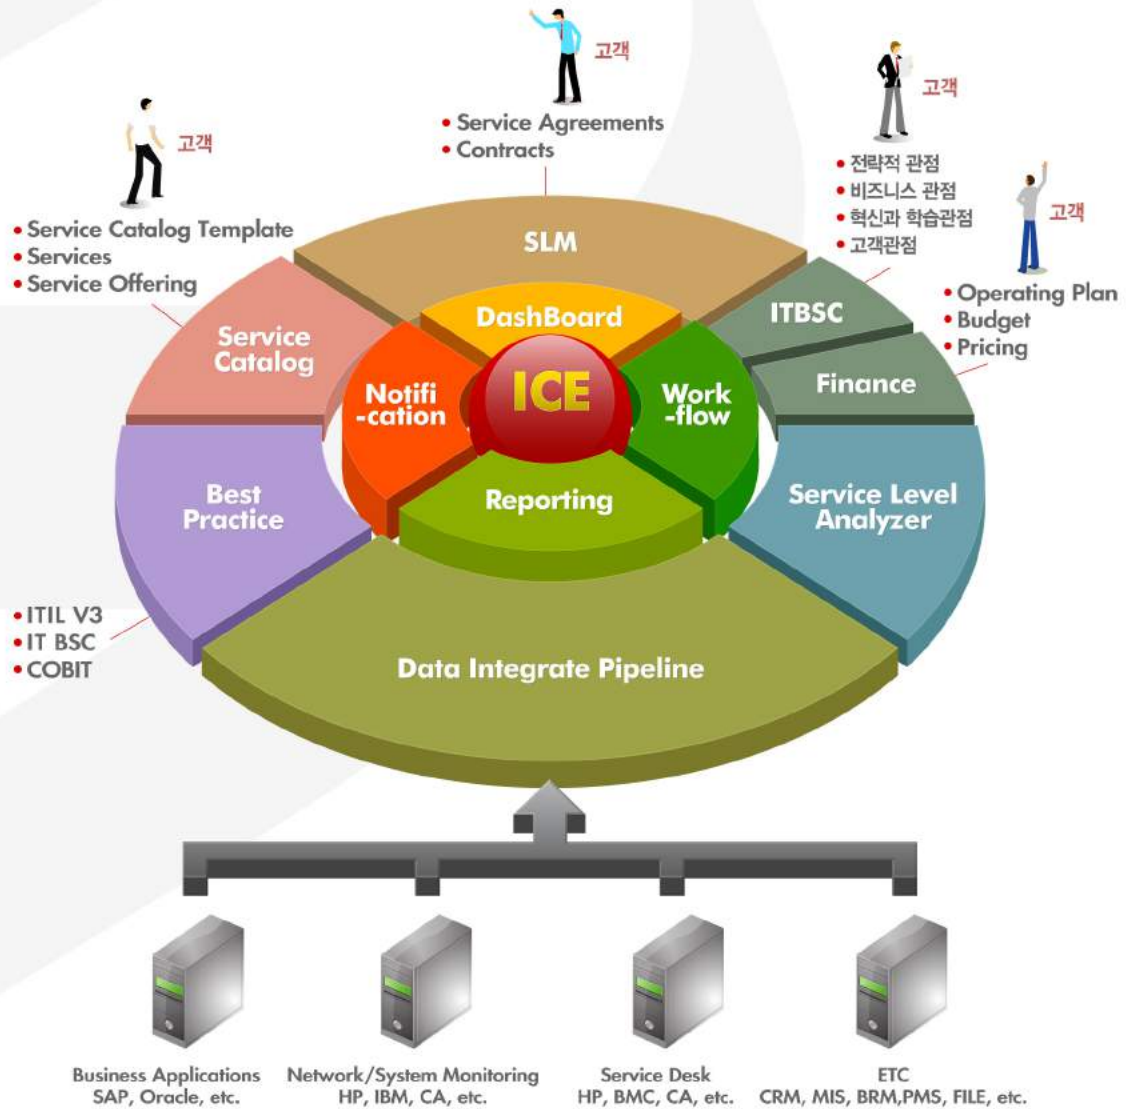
고객

• Service Agreements
• Contracts

고객

• 전략적 관점
• 비즈니스 관점
• 혁신과 학습관점
• 고객관점

고객

• Service Catalog Template
• Services
• Service Offering

고객

• Operating Plan
• Budget
• Pricing

SLM

Service Catalog

DashBoard

ITBSC

Finance

Notifi -cation

ICE

Work -flow

Best Practice

Reporting

Service Level Analyzer

• ITIL V3
• IT BSC
• COBIT

Data Integrate Pipeline

Business Applications
SAP, Oracle, etc.

Network/System Monitoring
HP, IBM, CA, etc.

Service Desk
HP, BMC, CA, etc.

ETC
CRM, MIS, BRM,PMS, FILE, etc.